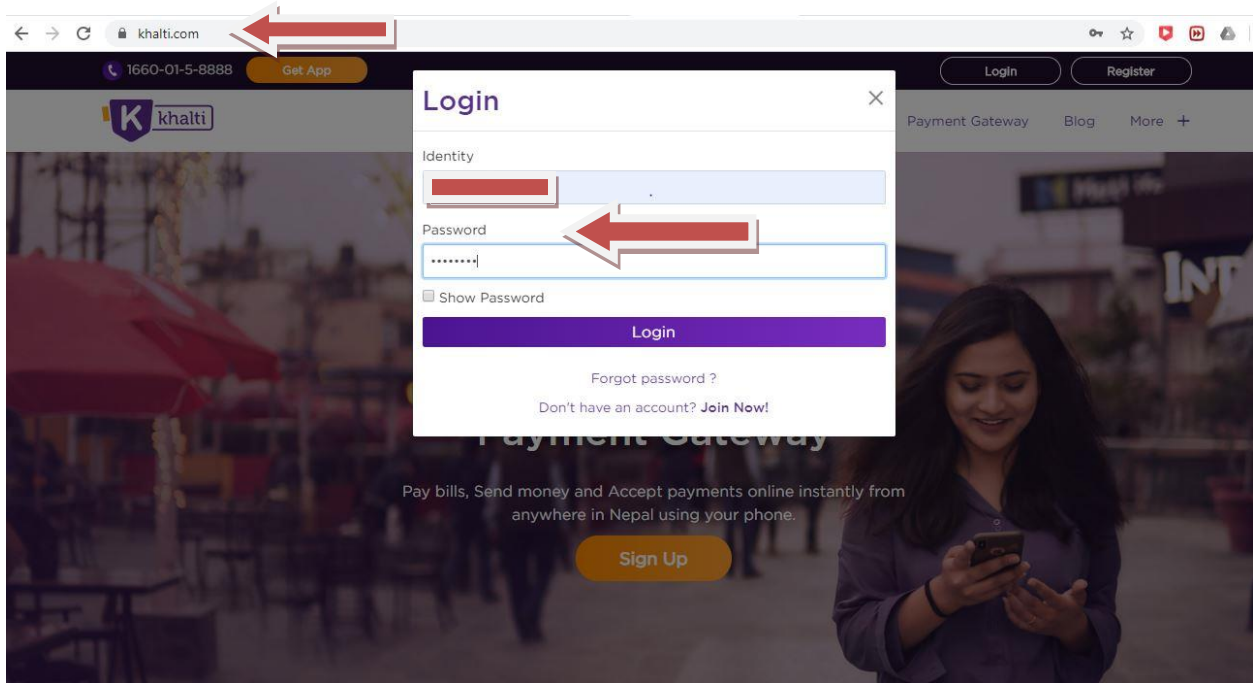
khalti.com

1660-01-5-8888 Get App

Login Register

K khalti

Payment Gateway Blog More +

Login

Identity

Password

••••••••

Show Password

Login

Forgot password ?

Don't have an account? Join Now!

Payment Gateway

Pay bills, Send money and Accept payments online instantly from anywhere in Nepal using your phone.

Sign Up